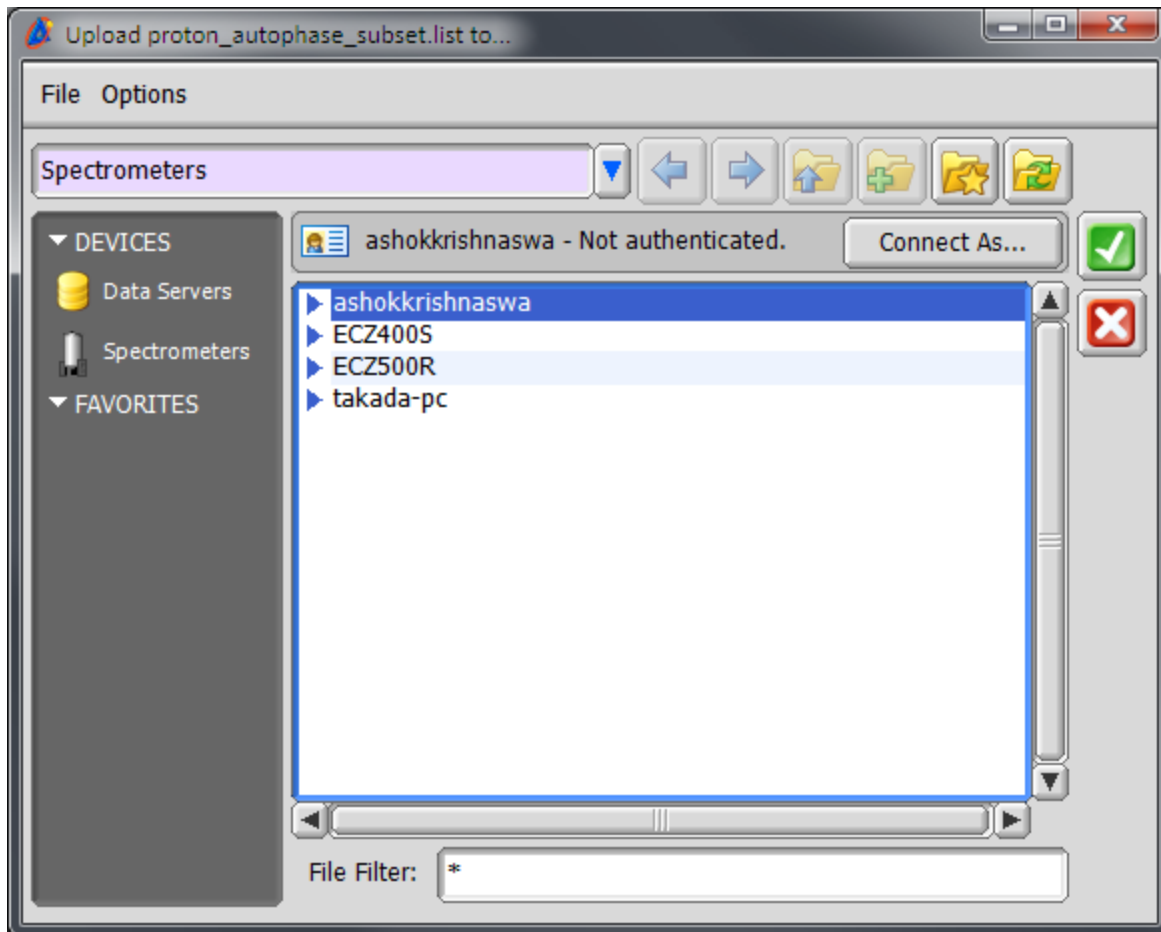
Upload proton_autophase_subset.list to...

File Options

Spectrometers

DEVICES
Data Servers
Spectrometers
FAVORITES

ashokkrishnaswa - Not authenticated.
Connect As...

ashokkrishnaswa
ECZ400S
ECZ500R
takada-pc

File Filter: *